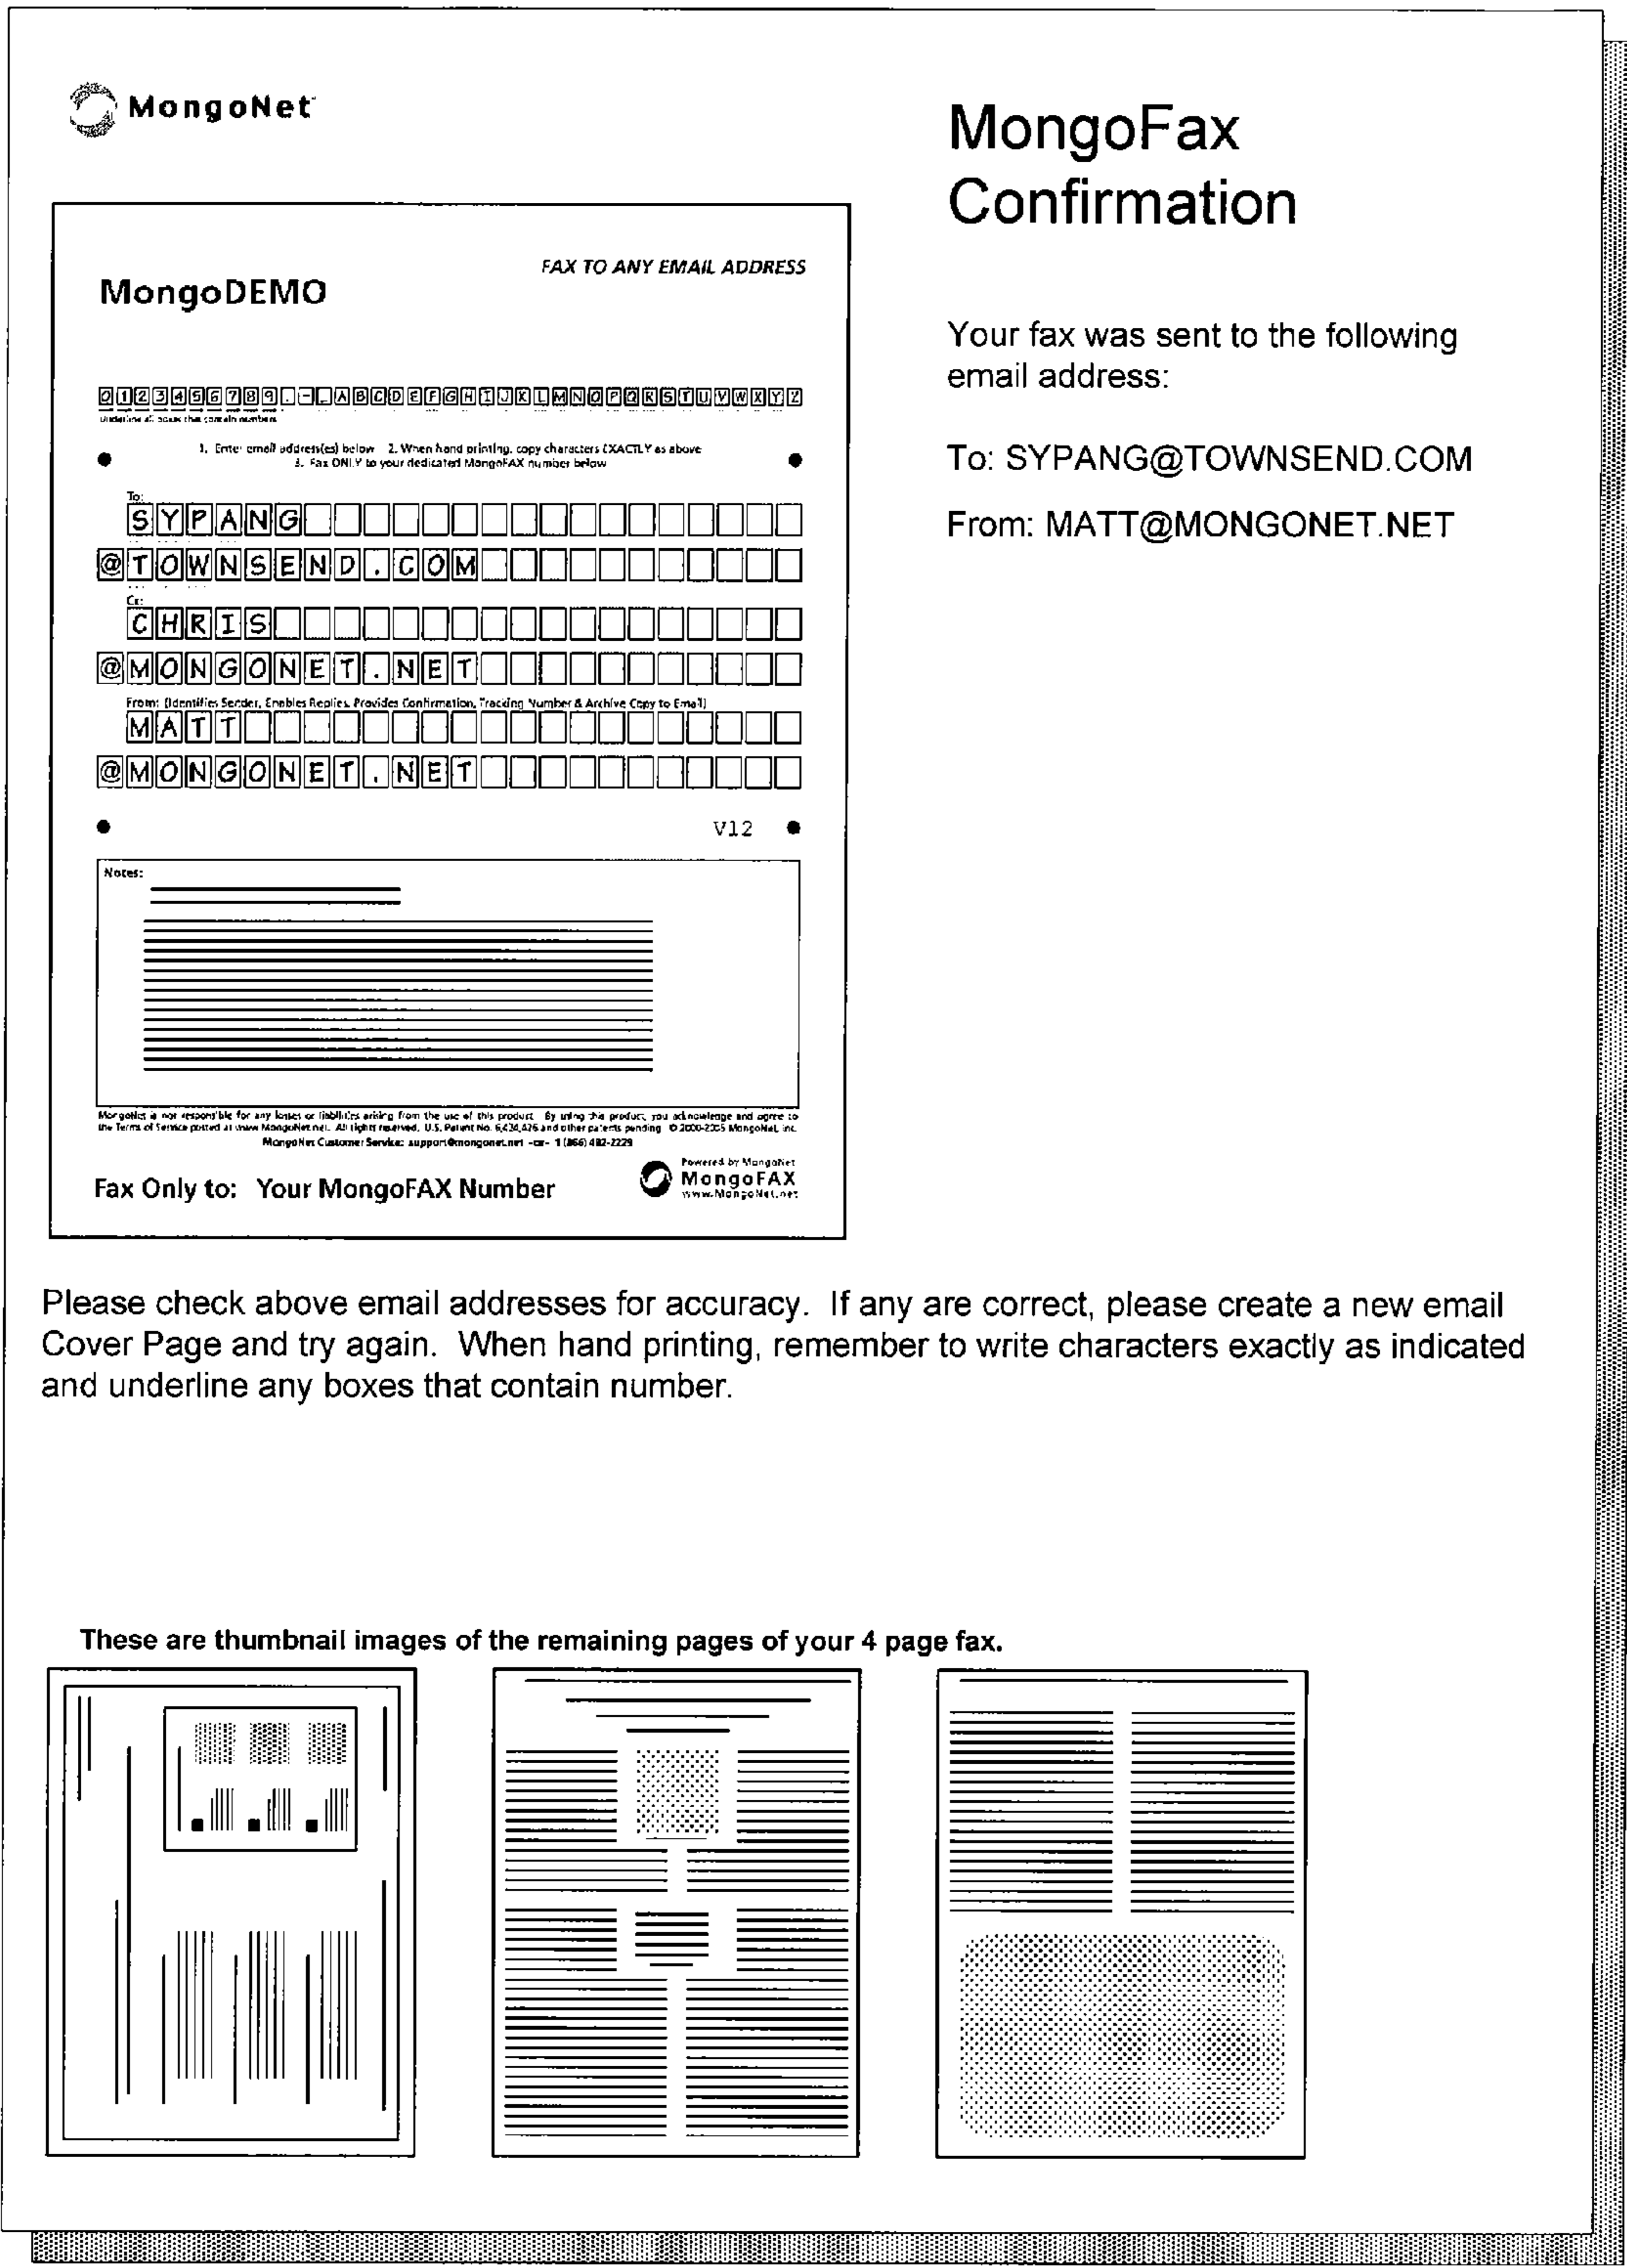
MongoNet

MongoFax Confirmation

MongoDEMO

FAX TO ANY EMAIL ADDRESS

0 1 2 3 4 5 6 7 8 9 . - _ A B C D E F G H I J K L M N O P Q R S T U V W X Y Z

Underline all boxes that contain numbers

1. Enter email address(es) below 2. When hand printing, copy characters EXACTLY as above
3. Fax ONLY to your dedicated MongoFAX number below

To:
SYPANG
@TOWNSEND.COM

Cc:
CHRIS
@MONGONET.NET

From: (Identifies Sender, Enables Replies, Provides Confirmation, Tracking Number & Archive Copy to Email)
MATT
@MONGONET.NET

V12

Notes:

MongoNet is not responsible for any losses or liabilities arising from the use of this product. By using this product, you acknowledge and agree to the Terms of Service posted at www.MongoNet.net. All rights reserved. U.S. Patent No. 6,424,426 and other patents pending. © 2000-2005 MongoNet, Inc.
MongoNet Customer Service: support@mongonet.net -or- 1 (866) 482-2229

Fax Only to: Your MongoFAX Number

Powered by MongoNet
MongoFAX
www.MongoNet.net

Your fax was sent to the following email address:

To: SYPANG@TOWNSEND.COM

From: MATT@MONGONET.NET

Please check above email addresses for accuracy. If any are correct, please create a new email Cover Page and try again. When hand printing, remember to write characters exactly as indicated and underline any boxes that contain number.

These are thumbnail images of the remaining pages of your 4 page fax.